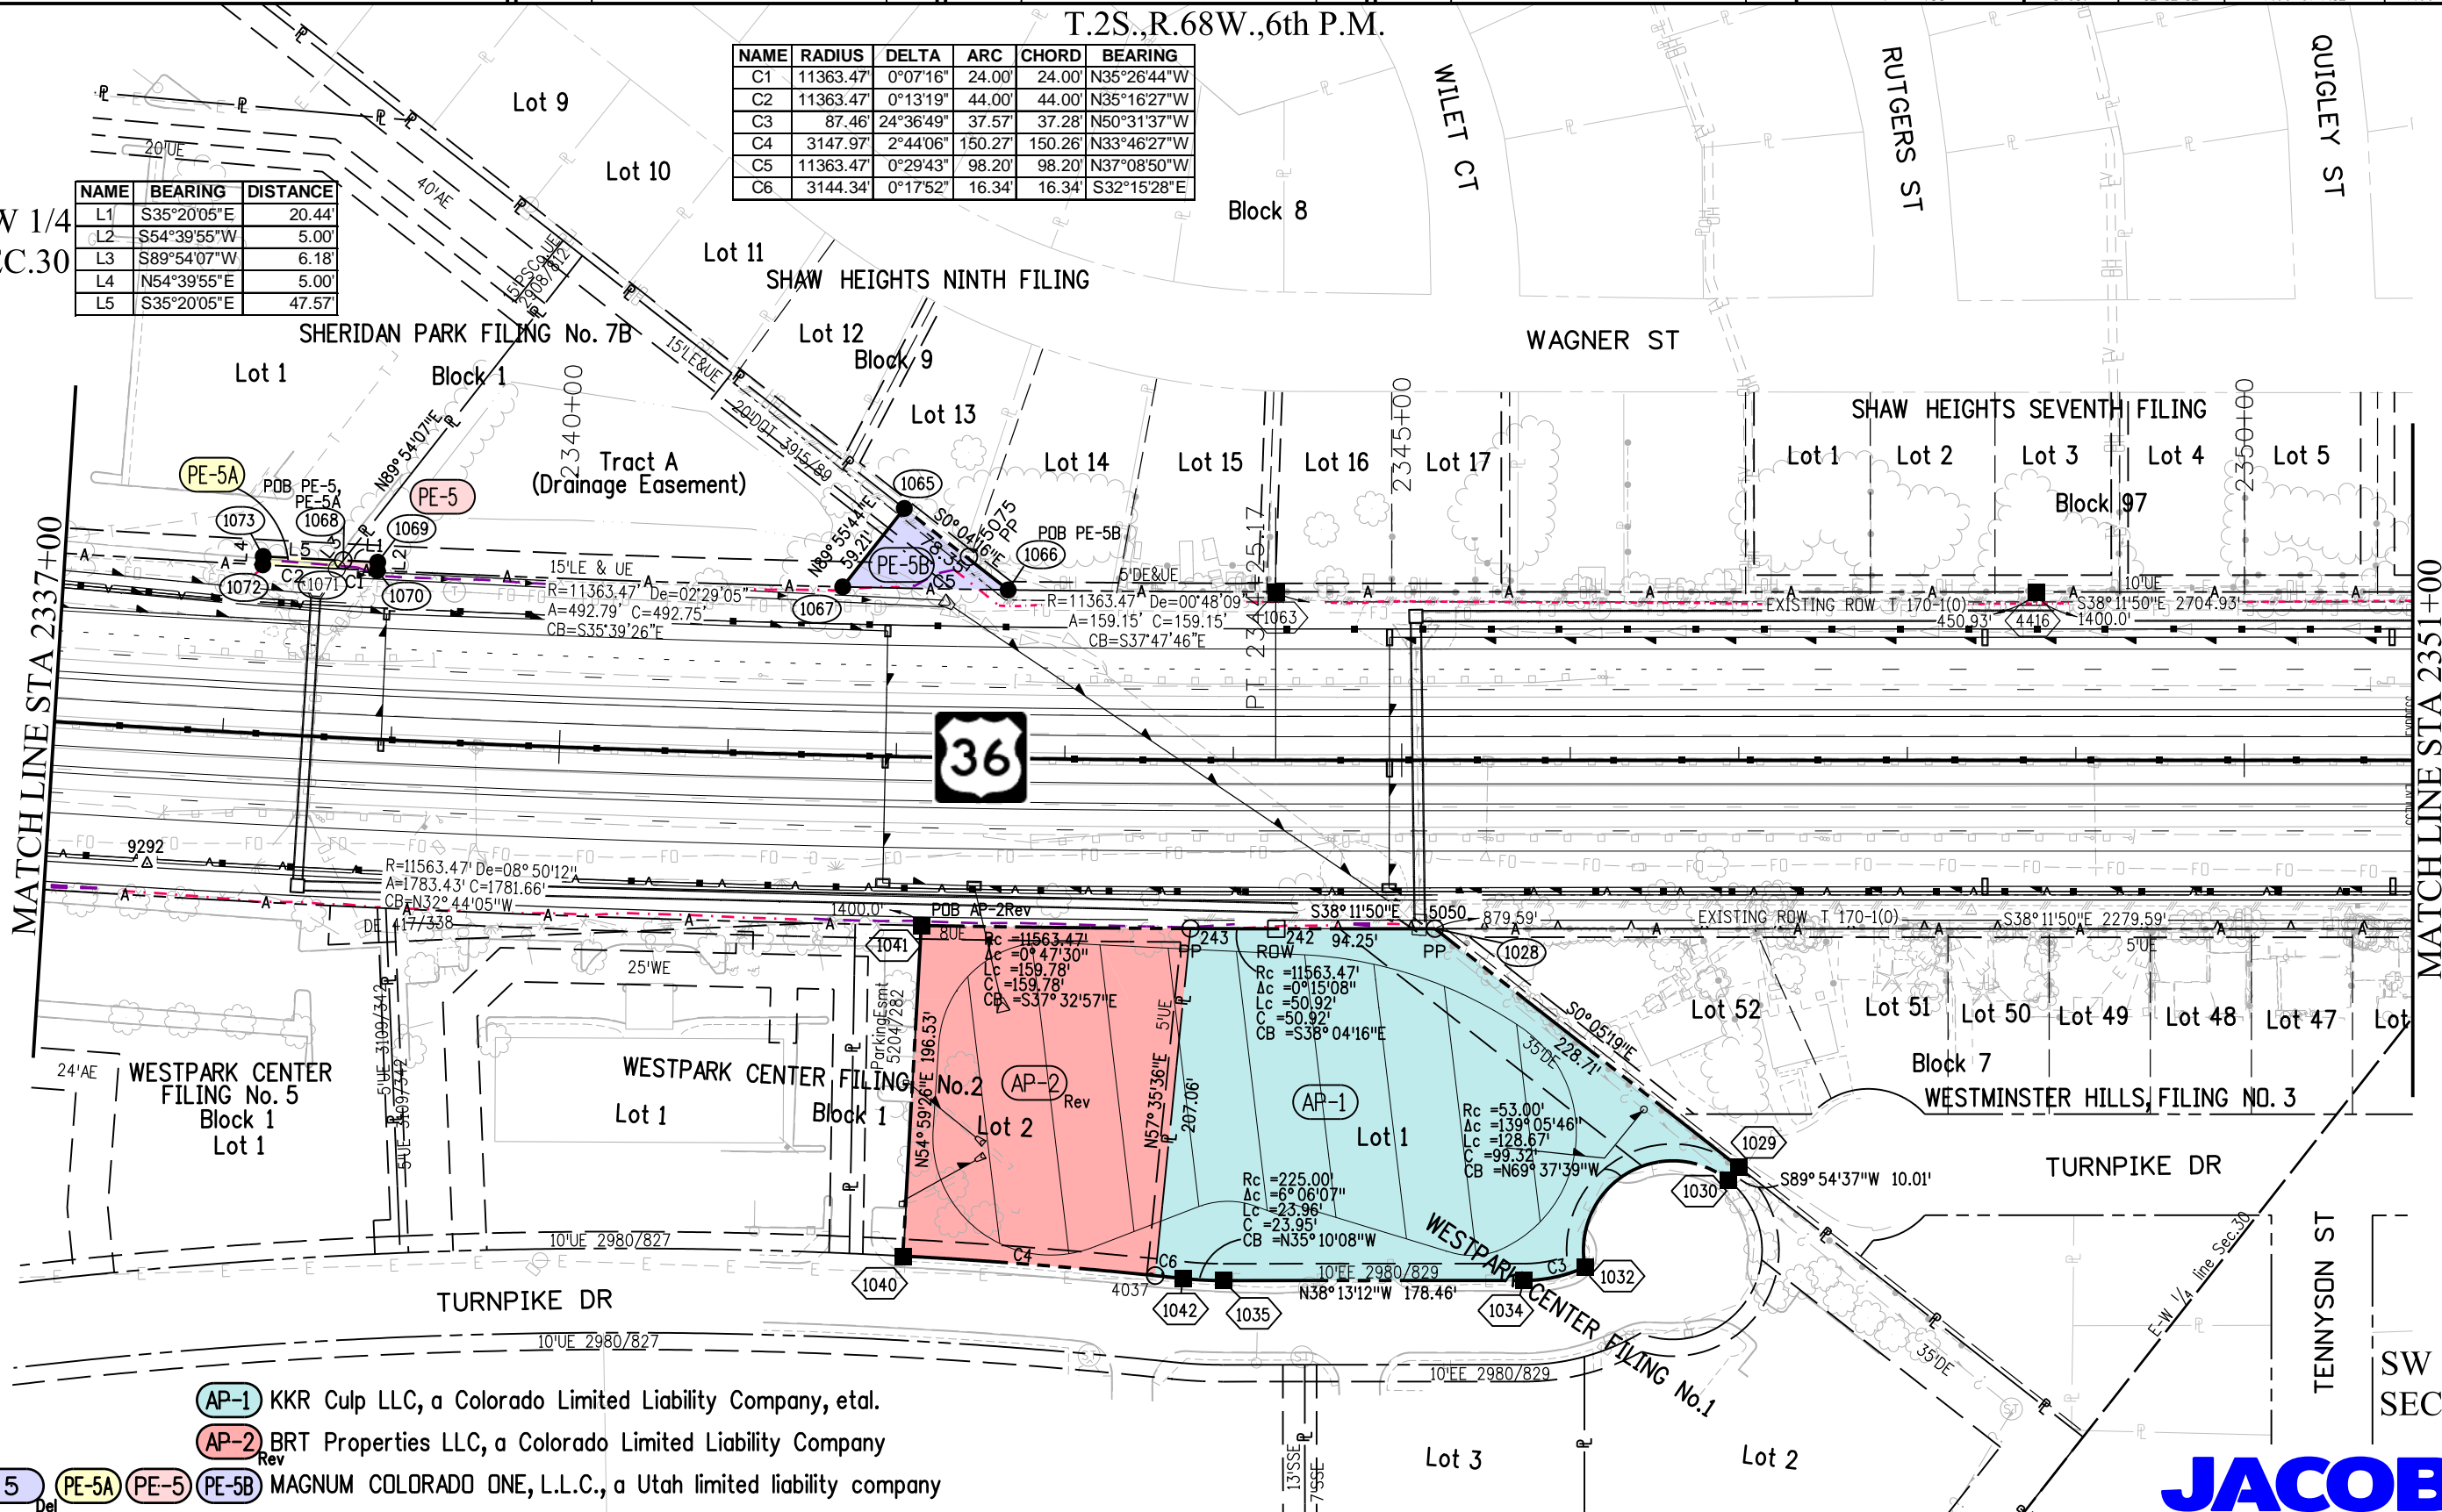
T.2S.,R.68W.,6th P.M.

| NAME | RADIUS | DELTA | ARC | CHORD | BEARING |
|---|---|---|---|---|---|
| C1 | 11363.47' | 0°07'16" | 24.00' | 24.00' | N35°26'44"W |
| C2 | 11363.47' | 0°13'19" | 44.00' | 44.00' | N35°16'27"W |
| C3 | 87.46' | 24°36'49" | 37.57' | 37.28' | N50°31'37"W |
| C4 | 3147.97' | 2°44'06" | 150.27' | 150.26' | N33°46'27"W |
| C5 | 11363.47' | 0°29'43" | 98.20' | 98.20' | N37°08'50"W |
| C6 | 3144.34' | 0°17'52" | 16.34' | 16.34' | S32°15'28"E |

| NAME | BEARING | DISTANCE |
|---|---|---|
| L1 | S35°20'05"E | 20.44' |
| L2 | S54°39'55"W | 5.00' |
| L3 | S89°54'07"W | 6.18' |
| L4 | N54°39'55"E | 5.00' |
| L5 | S35°20'05"E | 47.57' |

W 1/4
C.30

20'UE
40'AE
15'PSCo UE 2908/812
15'LE&UE
20'DOT 3915/89
Lot 9
Lot 10
Lot 11
Lot 12
Lot 13
Lot 14
Lot 15
Lot 16
Lot 17
Block 8
Block 9
SHAW HEIGHTS NINTH FILING
SHERIDAN PARK FILING No. 7B
Lot 1
Block 1
Tract A
(Drainage Easement)
2340+00
2345+00
2350+00
WILET CT
RUTGERS ST
QUIGLEY ST
WAGNER ST
SHAW HEIGHTS SEVENTH FILING
Lot 1
Lot 2
Lot 3
Lot 4
Lot 5
Block 97
PE-5A
POB PE-5, PE-5A
N89°54'07"E
PE-5
1073
1068
1069
1065
1066
1067
1072
1071
1070
POB PE-5B
S0°04'16"E
N89°55'44"E 59.21'
PE-5B
5075 PP
15'LE & UE
R=11363.47' De=02°29'05"
A=492.79' C=492.75'
CB=S35°39'26"E
5'DE&UE
R=11363.47' De=00°48'09"
A=159.15' C=159.15'
CB=S37°47'46"E
1063
PT 2342+25.17
EXISTING ROW T 170-1(0)
450.93'
4416
1400.0'
10'UE
S38°11'50"E 2704.93'
MATCH LINE STA 2337+00
MATCH LINE STA 2351+00
36
9292
R=11563.47' De=08°50'12"
A=1783.43' C=1781.66'
CB=N32°44'05"W
1400.0'
DE 417/338
POB AP-2Rev
8'UE
S38°11'50"E
5050
879.59'
EXISTING ROW T 170-1(0)
S38°11'50"E 2279.59'
5'UE
1041
Rc =11563.47'
Δc =0°47'30"
Lc =159.78'
C =159.78'
CB =S37°32'57"E
243
PP
242 94.25'
ROW
PP
1028
Rc =11563.47'
Δc =0°15'08"
Lc =50.92'
C =50.92'
CB =S38°04'16"E
S0°05'19"E 228.71'
35'DE
25'WE
24'AE
WESTPARK CENTER FILING No. 5
Block 1
Lot 1
5'UE 3109/342
5'UE 3109/342
WESTPARK CENTER FILING No.2
Lot 1
Block 1
ParkingEsmt 5204/282
N54°59'26"E 196.53'
AP-2 Rev
Lot 2
5'UE
N57°35'36"E
207.06'
AP-1
Lot 1
Rc =53.00'
Δc =139°05'46"
Lc =128.67'
C =99.32'
CB =N69°37'39"W
Rc =225.00'
Δc =6°06'07"
Lc =23.96'
C =23.95'
CB =N35°10'08"W
Lot 52
Lot 51
Lot 50
Lot 49
Lot 48
Lot 47
Lot
Block 7
WESTMINSTER HILLS, FILING NO. 3
1029
1030
S89°54'37"W 10.01'
TURNPIKE DR
10'UE 2980/827
C4
C6
4037
1040
1042
1035
10'EE 2980/829
N38°13'12"W 178.46'
C3
1034
1032
WESTPARK CENTER FILING No.1
TURNPIKE DR
10'UE 2980/827
10'EE 2980/829
E-W 1/4 line Sec.30
35'DE
TENNYSON ST
SW
SEC
Lot 3
Lot 2
13'SSE
7'SSE
AP-1 KKR Culp LLC, a Colorado Limited Liability Company, etal.
AP-2 Rev BRT Properties LLC, a Colorado Limited Liability Company
5 Del PE-5A PE-5 PE-5B MAGNUM COLORADO ONE, L.L.C., a Utah limited liability company
JACOB